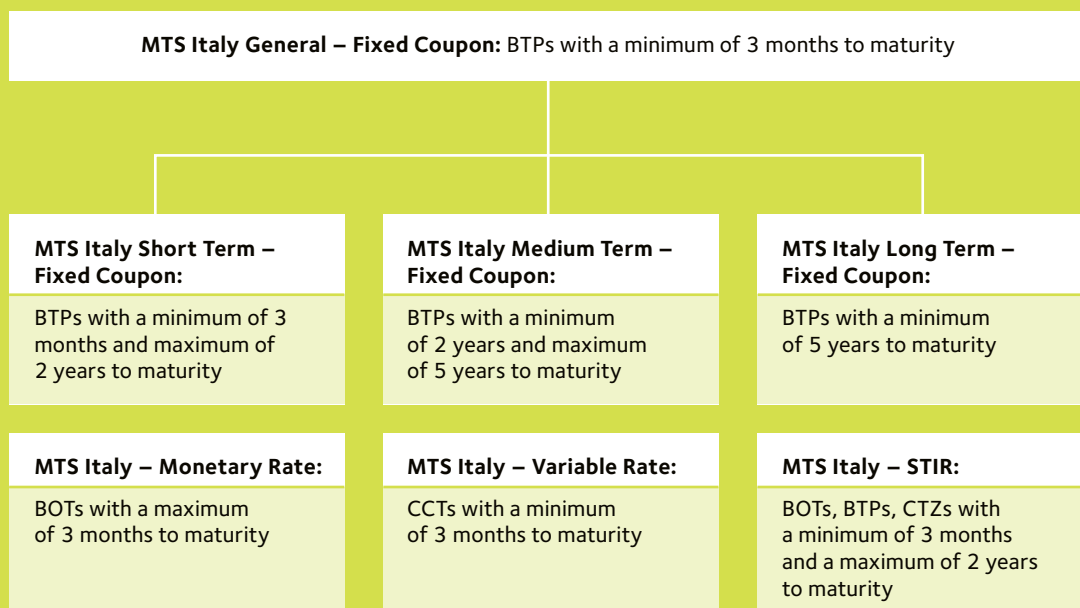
**MTS Italy General – Fixed Coupon:** BTPs with a minimum of 3 months to maturity

**MTS Italy Short Term – Fixed Coupon:**

BTPs with a minimum of 3 months and maximum of 2 years to maturity

**MTS Italy Medium Term – Fixed Coupon:**

BTPs with a minimum of 2 years and maximum of 5 years to maturity

**MTS Italy Long Term – Fixed Coupon:**

BTPs with a minimum of 5 years to maturity

**MTS Italy – Monetary Rate:**

BOTs with a maximum of 3 months to maturity

**MTS Italy – Variable Rate:**

CCTs with a minimum of 3 months to maturity

**MTS Italy – STIR:**

BOTs, BTPs, CTZs with a minimum of 3 months and a maximum of 2 years to maturity